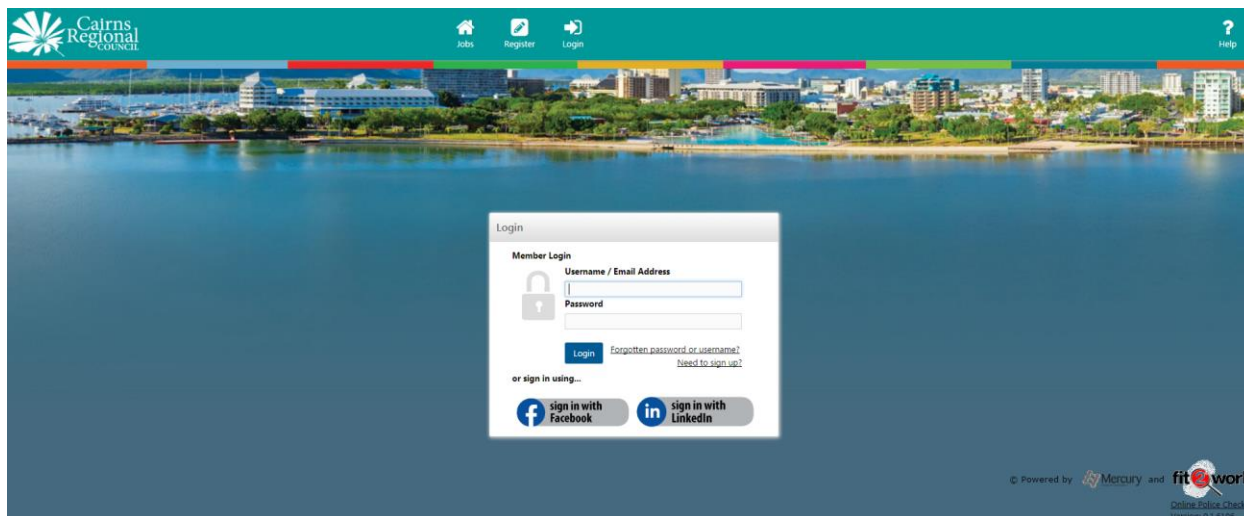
Cairns Regional COUNCIL

Jobs Register Login

Help

Login

Member Login

Username / Email Address

Password

Login

Forgotten password or username?

Need to sign up?

or sign in using...

sign in with Facebook

sign in with LinkedIn

© Powered by Mercury and fit2work

Online Police Check